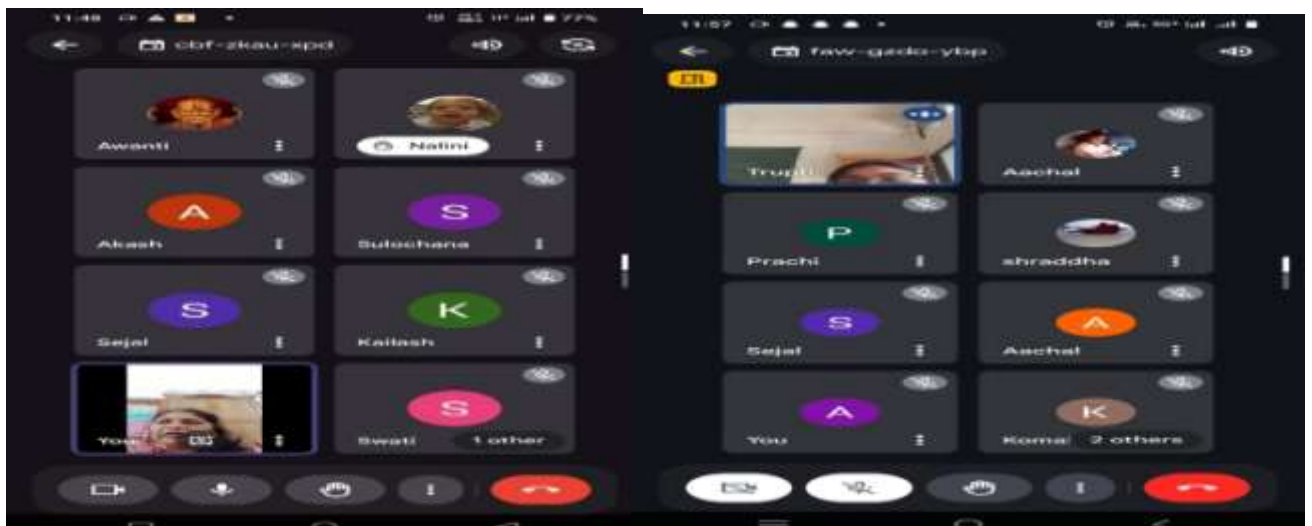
11:48 77%

cbf-zkau-xpd

Awanti

Nalini

A

Akash

S

Sulochana

S

Sejal

K

Kailash

You

S

Swati

1 other

11:57

faw-gzdo-ybp

CR

Trupti

Aachal

P

Prachi

shraddha

S

Sejal

A

Aachal

A

You

K

Komal

2 others